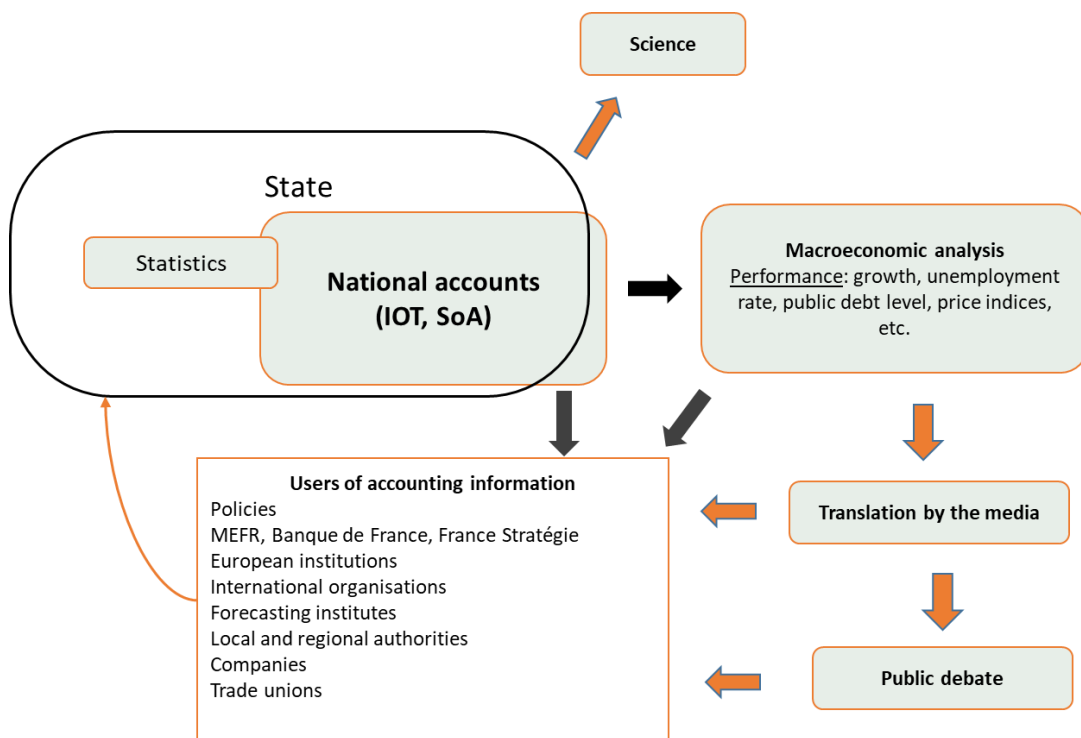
Science

State

Statistics

National accounts (IOT, SoA)

Macroeconomic analysis
Performance: growth, unemployment rate, public debt level, price indices, etc.

Users of accounting information
Policies
MEFR, Banque de France, France Stratégie
European institutions
International organisations
Forecasting institutes
Local and regional authorities
Companies
Trade unions

Translation by the media

Public debate